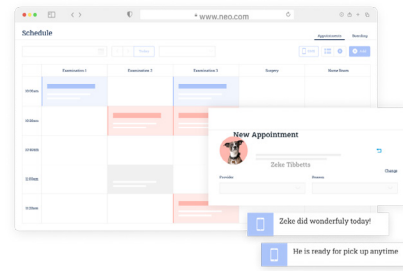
www.neo.com

Schedule

Appointments

Boarding

Today

Examination 1

Examination 2

Examination 3

Surgery

Home Room

10:00am

11:00am

12:00pm

1:00pm

2:00pm

New Appointment

Zeke Tibbetts

Change

Provider

Reason

Zeke did wonderfully today!

He is ready for pick up anytime